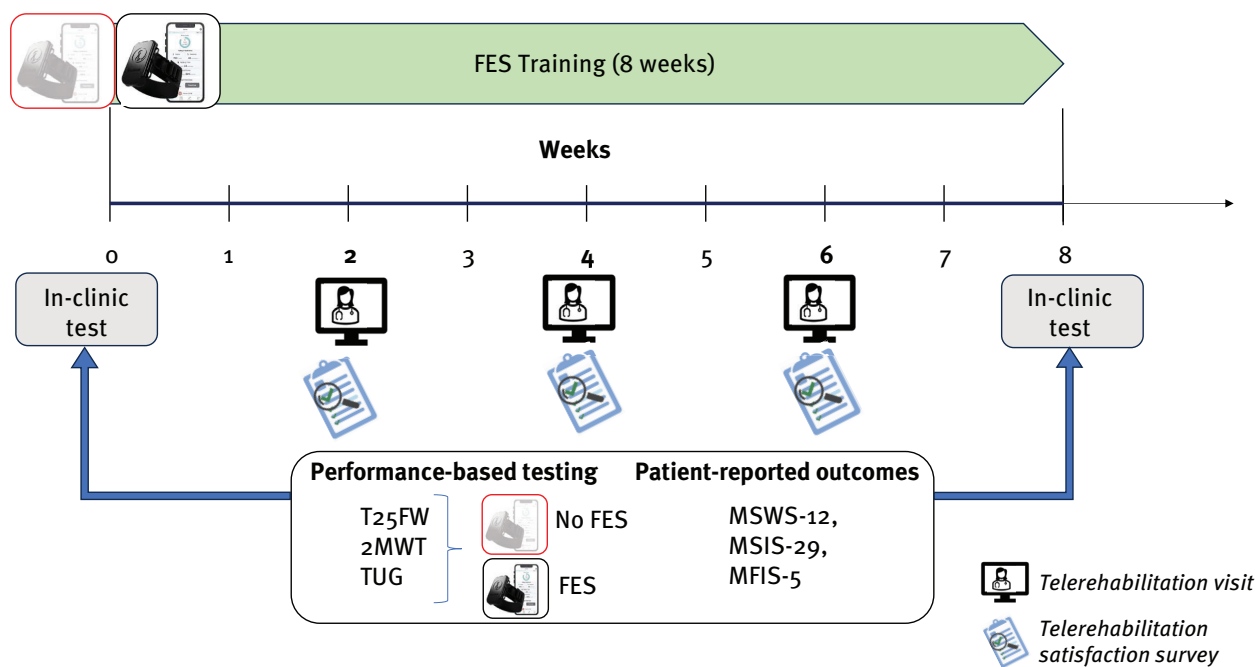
FES Training (8 weeks)

Weeks

0 1 2 3 4 5 6 7 8

In-clinic test

In-clinic test

Performance-based testing

T25FW
2MWT
TUG

No FES

FES

Patient-reported outcomes

MSWS-12,
MSIS-29,
MFIS-5

Telerehabilitation visit

Telerehabilitation satisfaction survey